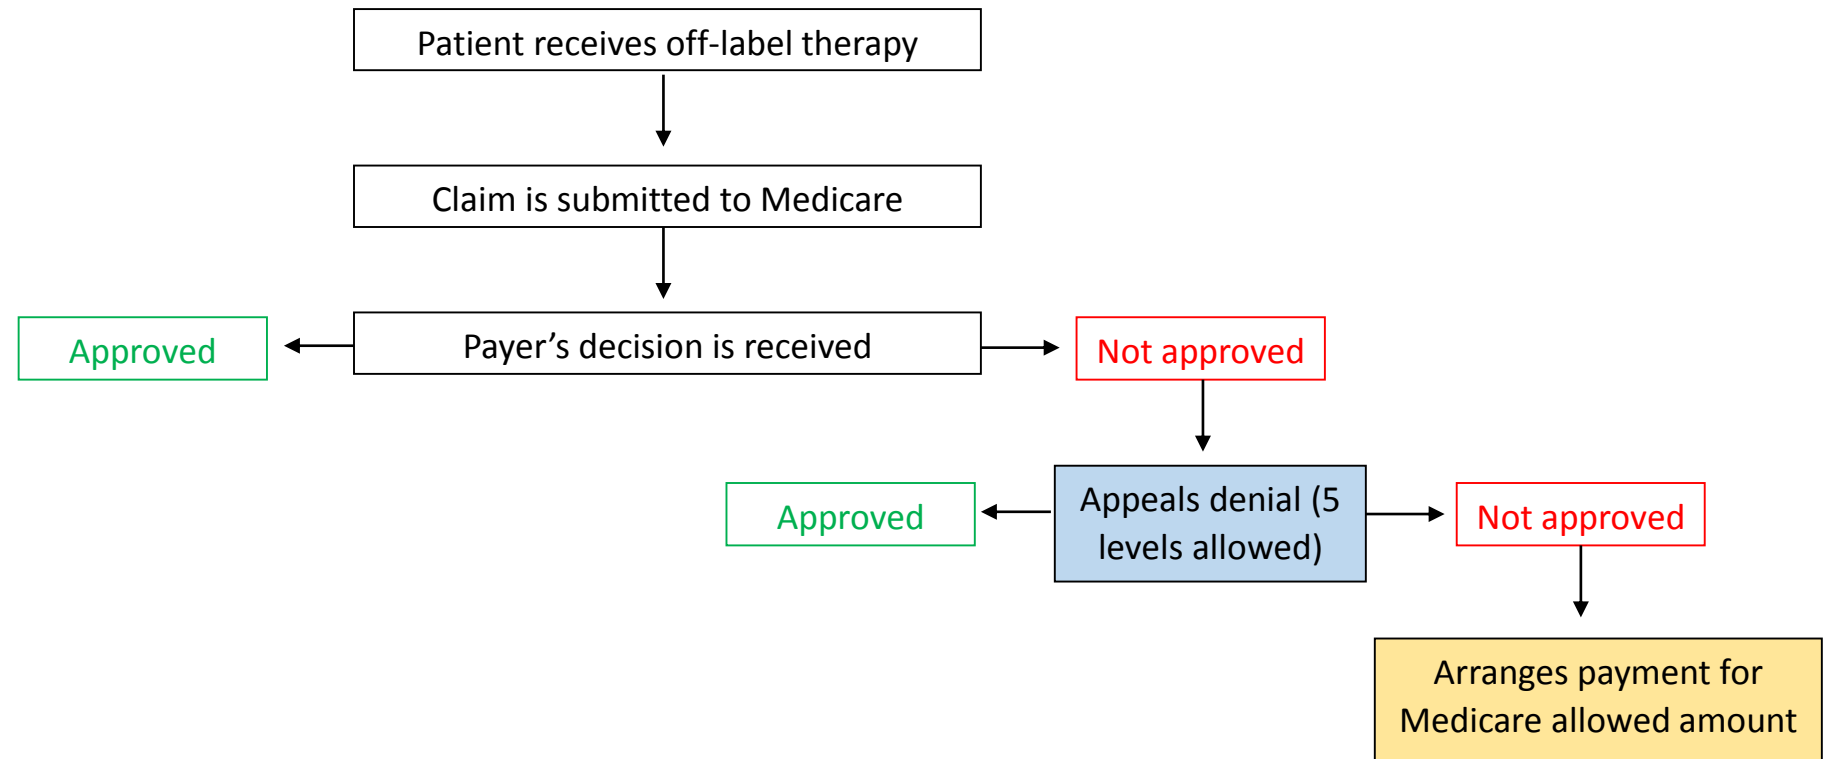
Patient receives off-label therapy

Claim is submitted to Medicare

Approved

Payer’s decision is received

Not approved

Approved

Appeals denial (5 levels allowed)

Not approved

Arranges payment for Medicare allowed amount